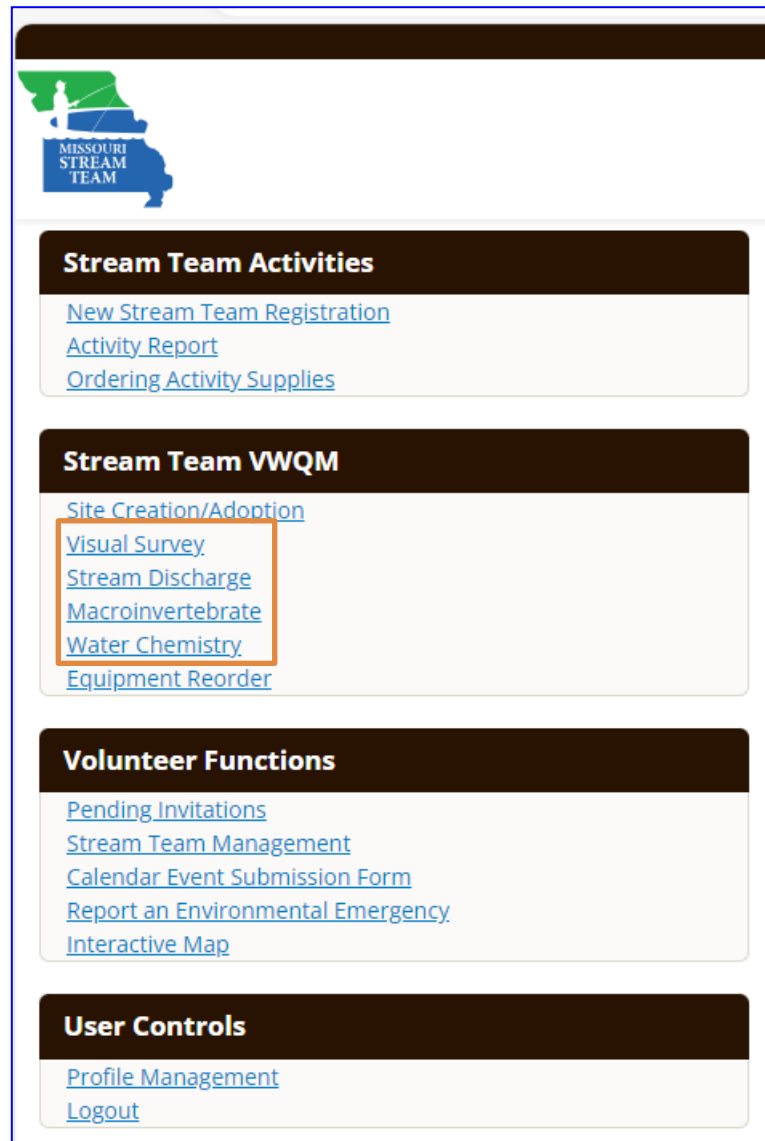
MISSOURI STREAM TEAM

Stream Team Activities

New Stream Team Registration
Activity Report
Ordering Activity Supplies

Stream Team VWQM

Site Creation/Adoption
Visual Survey
Stream Discharge
Macroinvertebrate
Water Chemistry
Equipment Reorder

Volunteer Functions

Pending Invitations
Stream Team Management
Calendar Event Submission Form
Report an Environmental Emergency
Interactive Map

User Controls

Profile Management
Logout